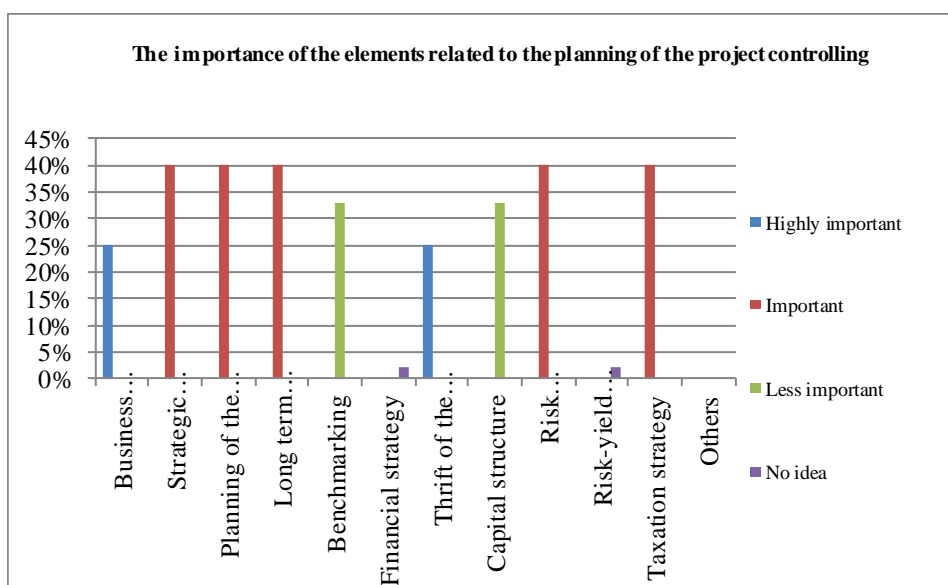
The importance of the elements related to the planning of the project controlling

45%
40%
35%
30%
25%
20%
15%
10%
5%
0%

Business…
Strategic…
Planning of the…
Long term…
Benchmarking
Financial strategy
Thrift of the…
Capital structure
Risk…
Risk-yield…
Taxation strategy
Others

Highly important
Important
Less important
No idea